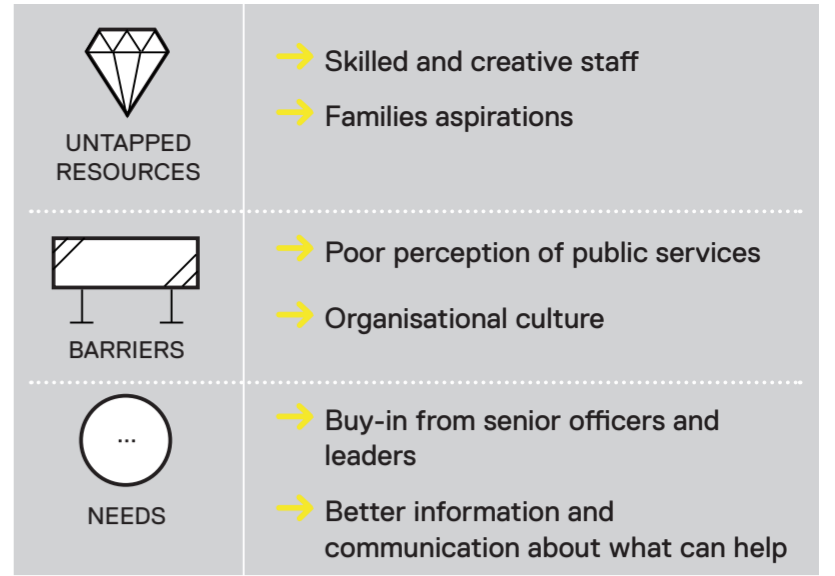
| | |
|---|---|
| UNTAPPED RESOURCES | → Skilled and creative staff<br>→ Families aspirations |
| BARRIERS | → Poor perception of public services<br>→ Organisational culture |
| ... NEEDS | → Buy-in from senior officers and leaders<br>→ Better information and communication about what can help |